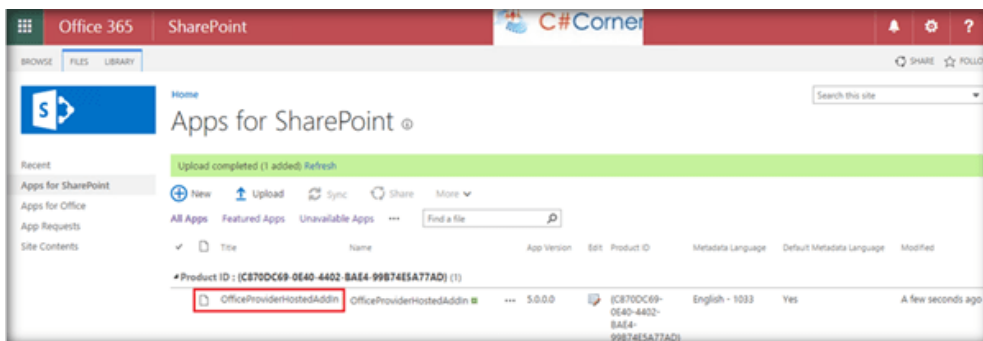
Office 365 SharePoint C#Corner ?

BROWSE FILES LIBRARY

SHARE FOLLO

S

Home

Apps for SharePoint

Search this site

Recent

Apps for SharePoint

Apps for Office

App Requests

Site Contents

Upload completed (1 added) Refresh

New Upload Sync Share More

All Apps Featured Apps Unavailable Apps ··· Find a file

| | Title | Name | App Version | Edit | Product ID | Metadata Language | Default Metadata Language | Modified |
|---|---|---|---|---|---|---|---|---|
| Product ID : {C870DC69-0E40-4402-BAE4-99B74E5A77AD} (1) | | | | | | | | |
| | OfficeProviderHostedAddIn | OfficeProviderHostedAddIn ··· | 5.0.0.0 | | {C870DC69-0E40-4402-BAE4-99B74E5A77AD} | English - 1033 | Yes | A few seconds ago |